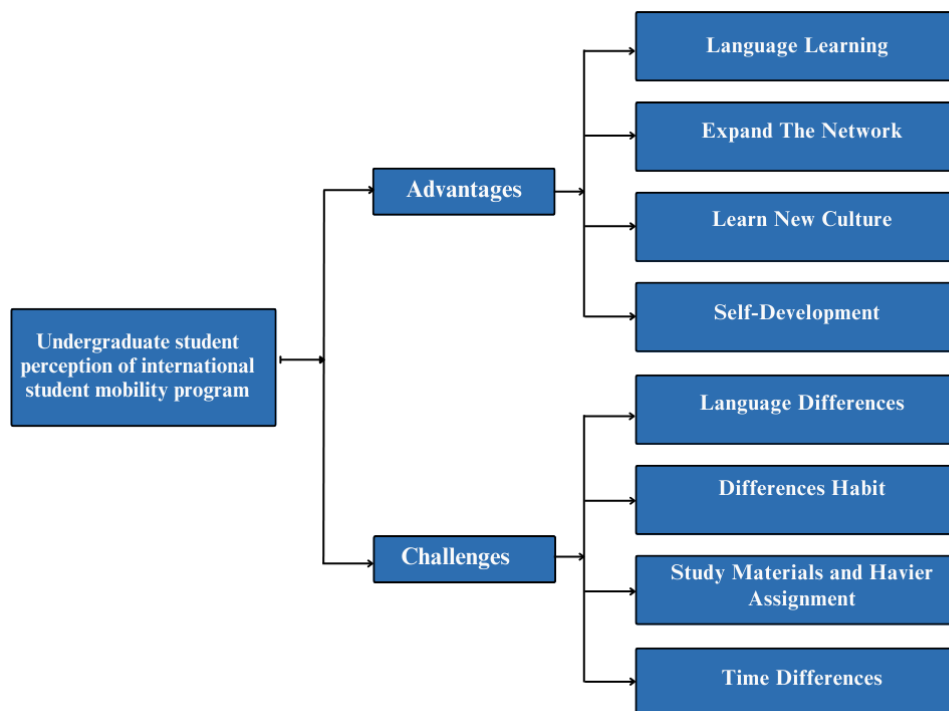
Undergraduate student perception of international student mobility program

Advantages

Language Learning

Expand The Network

Learn New Culture

Self-Development

Challenges

Language Differences

Differences Habit

Study Materials and Havier Assignment

Time Differences